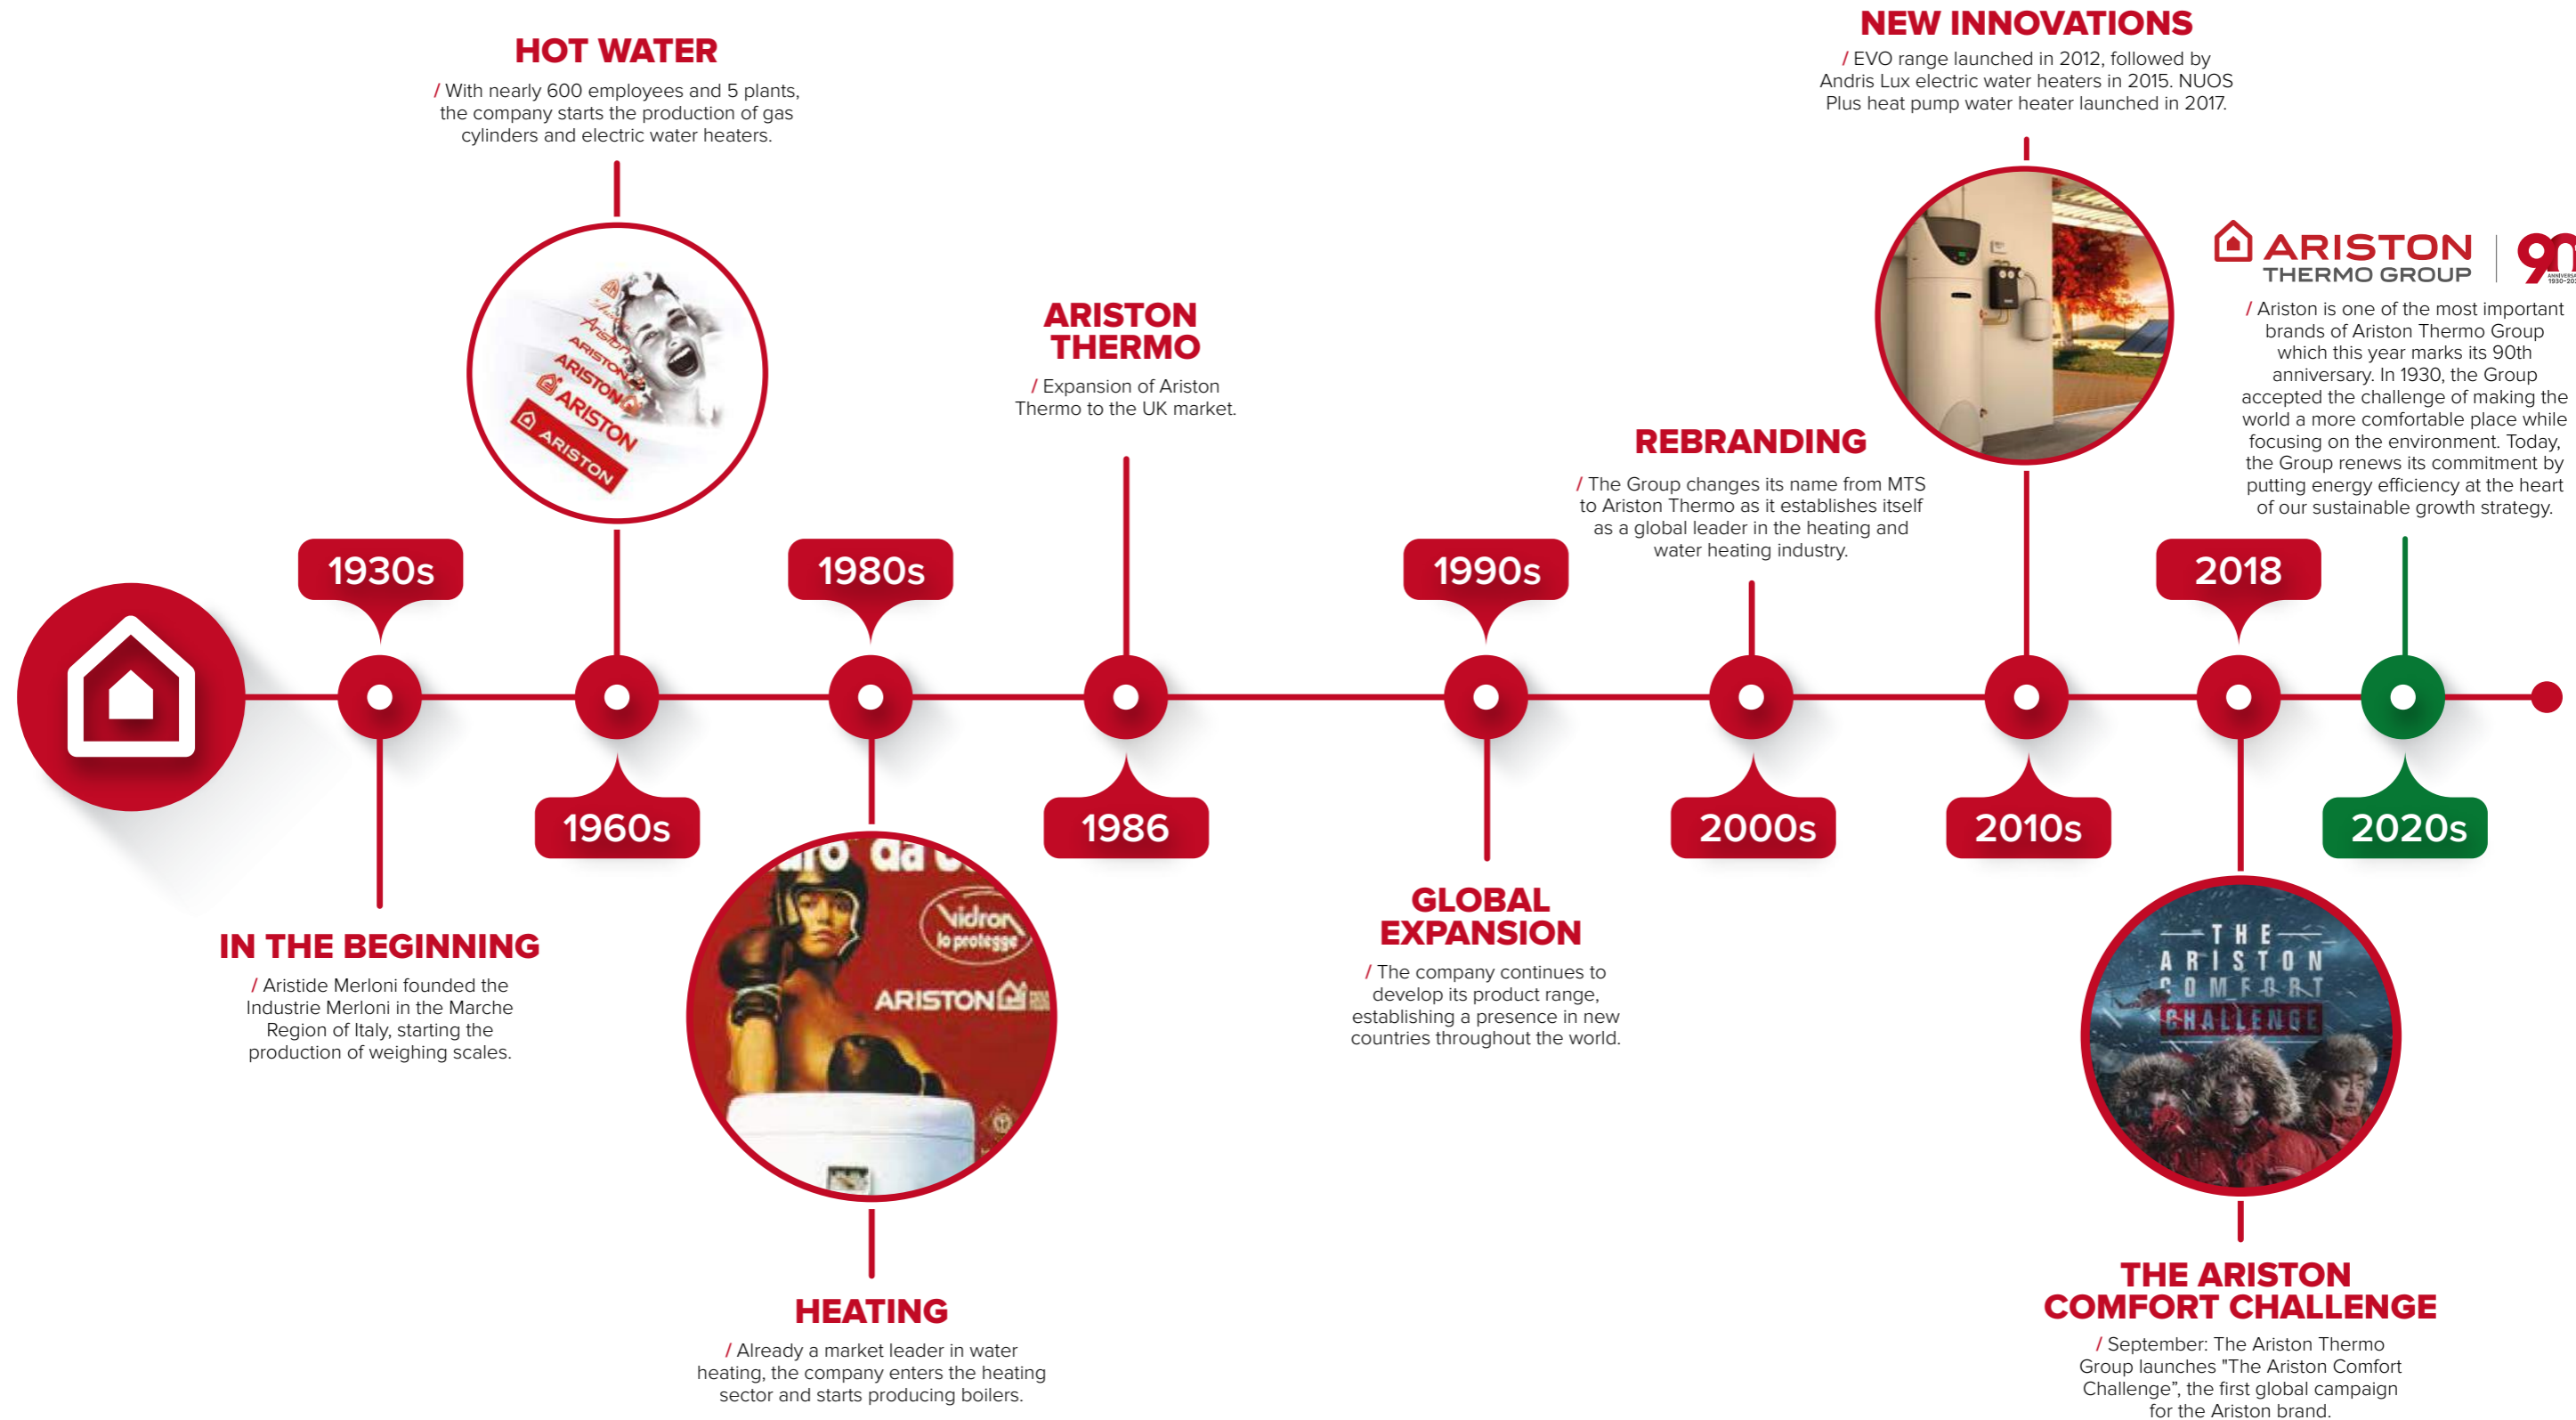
1930s

IN THE BEGINNING
/ Aristide Merloni founded the Industrie Merloni in the Marche Region of Italy, starting the production of weighing scales.

HOT WATER
/ With nearly 600 employees and 5 plants, the company starts the production of gas cylinders and electric water heaters.

ARISTON
ARISTON
ARISTON
ARISTON
ARISTON

1960s

1980s

HEATING
/ Already a market leader in water heating, the company enters the heating sector and starts producing boilers.

Vidron lo protegge
ARISTON

ARISTON THERMO
/ Expansion of Ariston Thermo to the UK market.

1986

1990s

GLOBAL EXPANSION
/ The company continues to develop its product range, establishing a presence in new countries throughout the world.

REBRANDING
/ The Group changes its name from MTS to Ariston Thermo as it establishes itself as a global leader in the heating and water heating industry.

2000s

NEW INNOVATIONS
/ EVO range launched in 2012, followed by Andris Lux electric water heaters in 2015. NUOS Plus heat pump water heater launched in 2017.

2010s

2018

THE ARISTON COMFORT CHALLENGE

THE ARISTON COMFORT CHALLENGE
/ September: The Ariston Thermo Group launches "The Ariston Comfort Challenge", the first global campaign for the Ariston brand.

ARISTON THERMO GROUP | 90

/ Ariston is one of the most important brands of Ariston Thermo Group which this year marks its 90th anniversary. In 1930, the Group accepted the challenge of making the world a more comfortable place while focusing on the environment. Today, the Group renews its commitment by putting energy efficiency at the heart of our sustainable growth strategy.

2020s